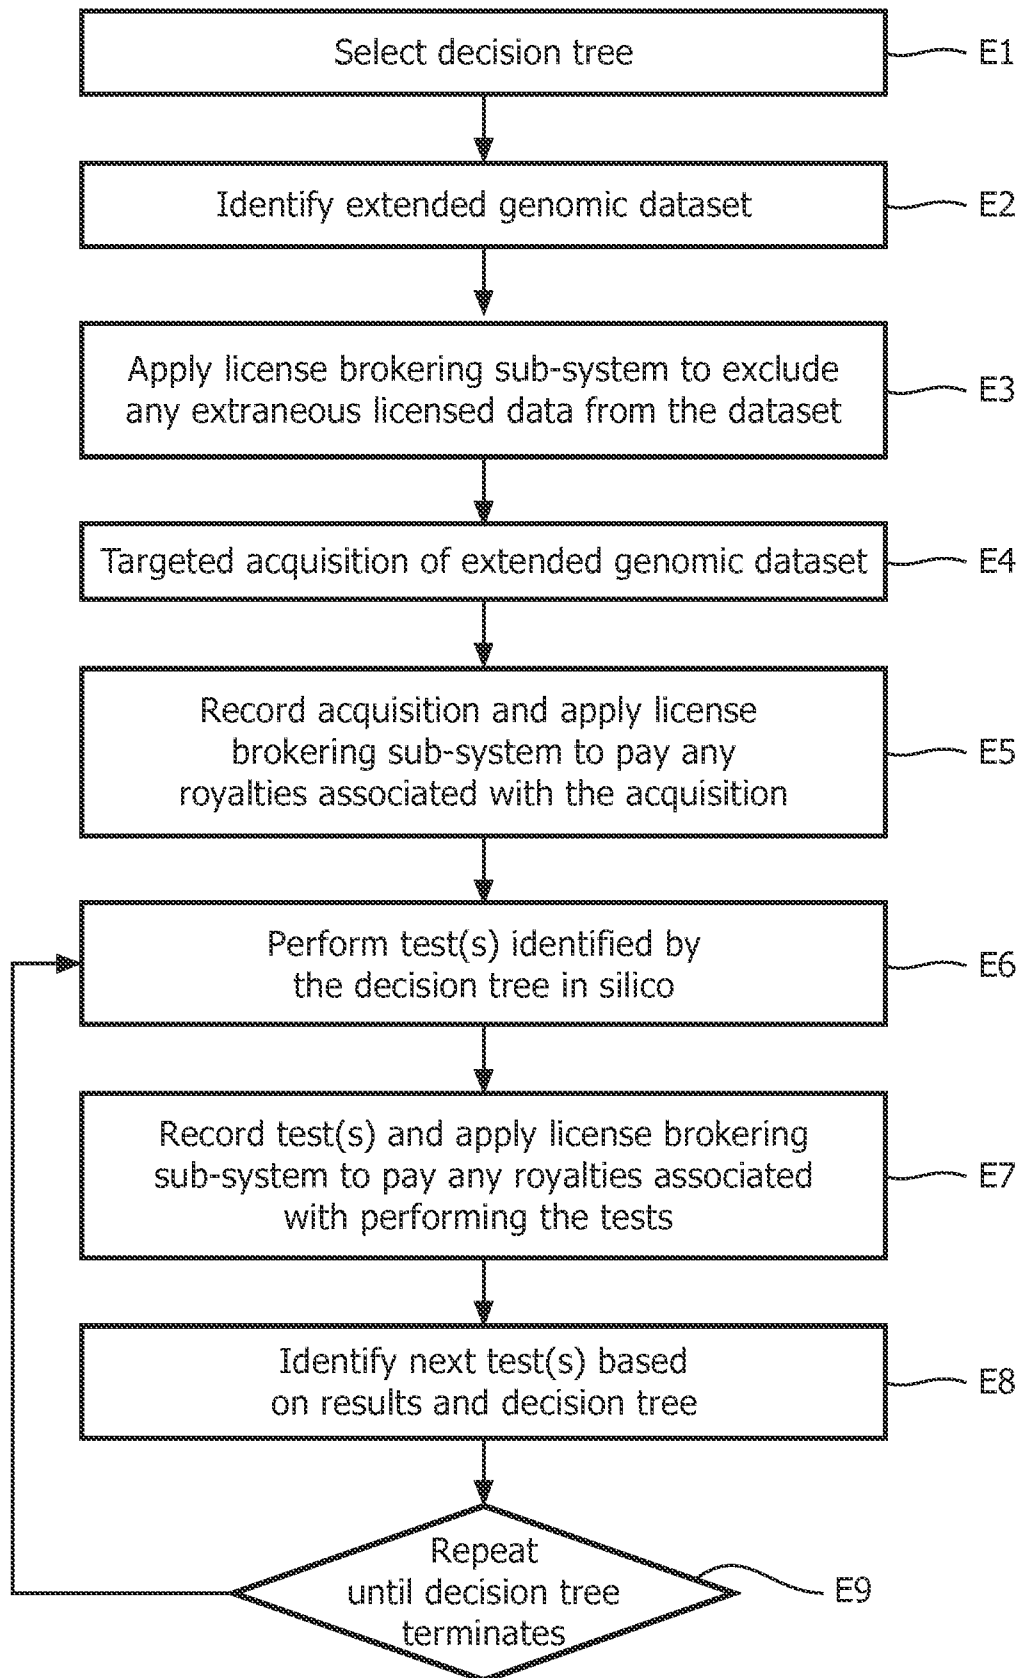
Select decision tree
E1

Identify extended genomic dataset
E2

Apply license brokering sub-system to exclude any extraneous licensed data from the dataset
E3

Targeted acquisition of extended genomic dataset
E4

Record acquisition and apply license brokering sub-system to pay any royalties associated with the acquisition
E5

Perform test(s) identified by the decision tree in silico
E6

Record test(s) and apply license brokering sub-system to pay any royalties associated with performing the tests
E7

Identify next test(s) based on results and decision tree
E8

Repeat until decision tree terminates
E9